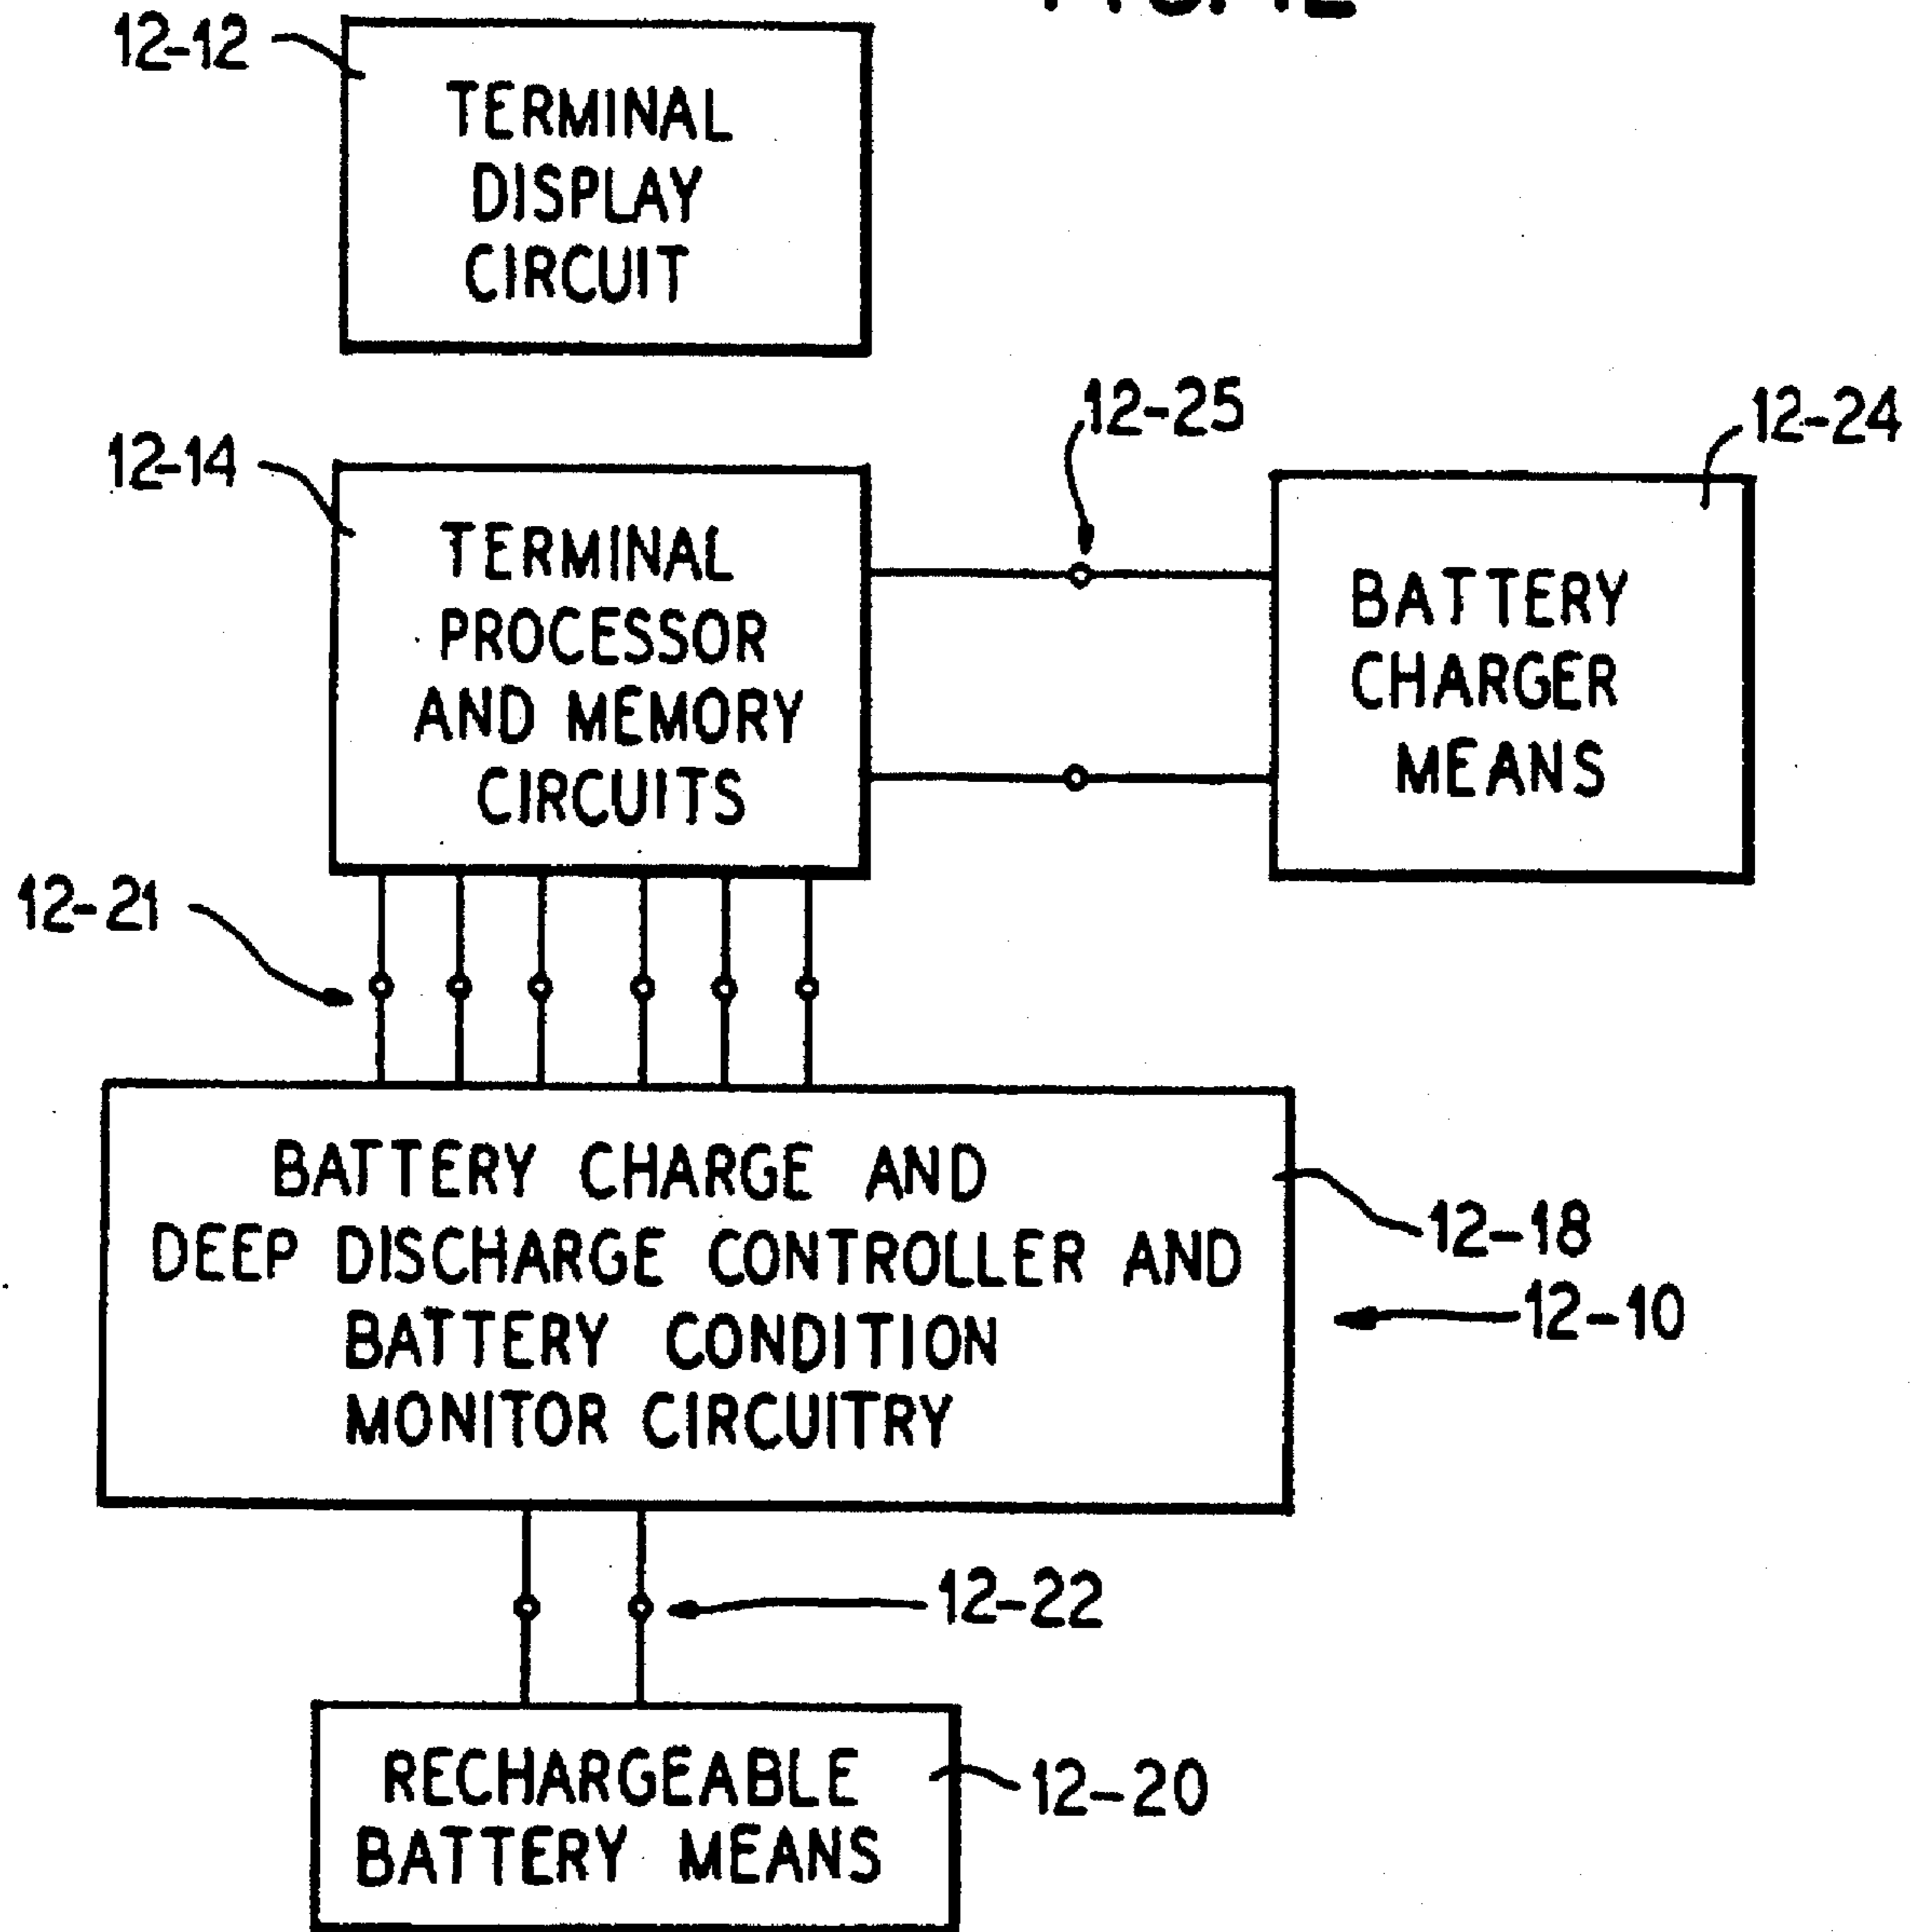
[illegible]

12-12

TERMINAL DISPLAY CIRCUIT

12-14

TERMINAL PROCESSOR AND MEMORY CIRCUITS

12-25

12-24

BATTERY CHARGER MEANS

12-21

BATTERY CHARGE AND DEEP DISCHARGE CONTROLLER AND BATTERY CONDITION MONITOR CIRCUITRY

12-18

12-10

12-22

RECHARGEABLE BATTERY MEANS

12-20